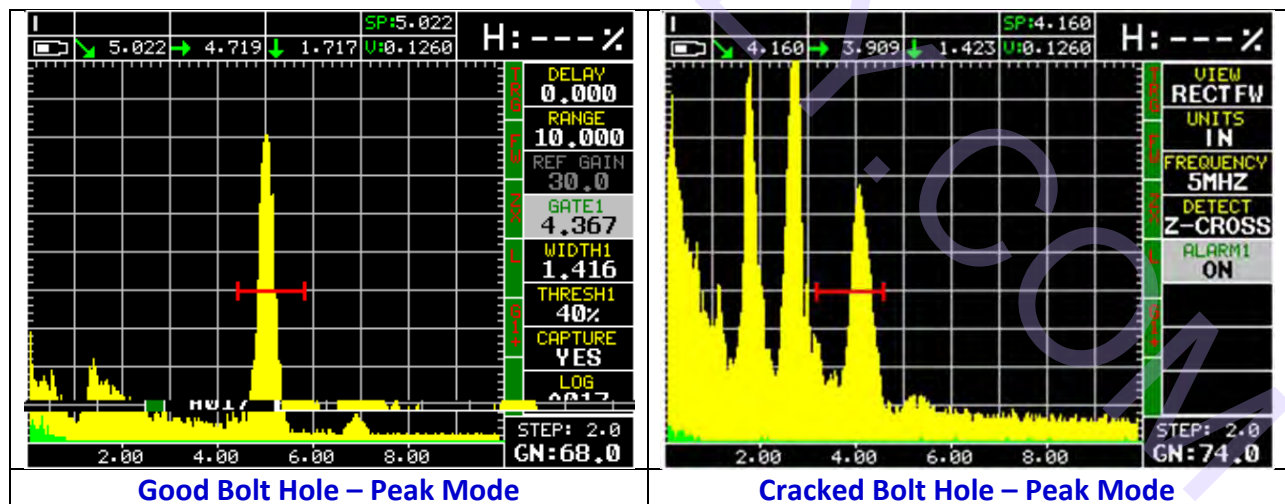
| | |
|---|---|
| I SP:5.022 H:---% 5.022 4.719 1.717 V:0.1260 DELAY 0.000 RANGE 10.000 REF GAIN 30.0 GATE1 4.367 WIDTH1 1.416 THRESH1 40% CAPTURE YES LOG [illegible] TRG FW ZX L G1+ STEP: 2.0 GN:68.0 2.00 4.00 6.00 8.00 | I SP:4.160 H:---% 4.160 3.909 1.423 V:0.1260 VIEW RECTFW UNITS IN FREQUENCY 5MHZ DETECT Z-CROSS ALARM1 ON TRG FW ZX L G1+ STEP: 2.0 GN:74.0 2.00 4.00 6.00 8.00 |
| Good Bolt Hole – Peak Mode | Cracked Bolt Hole – Peak Mode |

Y.COM